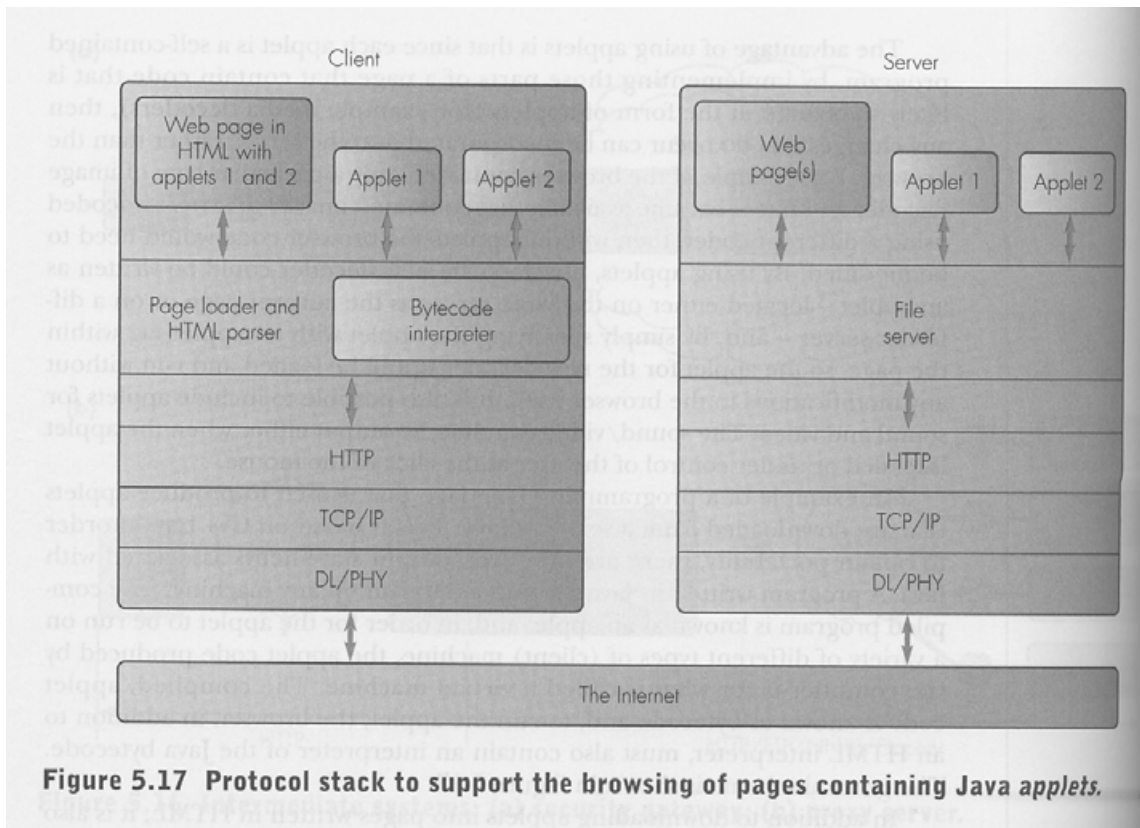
Client

Web page in HTML with applets 1 and 2

Applet 1

Applet 2

Page loader and HTML parser

Bytecode interpreter

HTTP

TCP/IP

DL/PHY

Server

Web page(s)

Applet 1

Applet 2

File server

HTTP

TCP/IP

DL/PHY

The Internet

**Figure 5.17 Protocol stack to support the browsing of pages containing Java *applets*.**